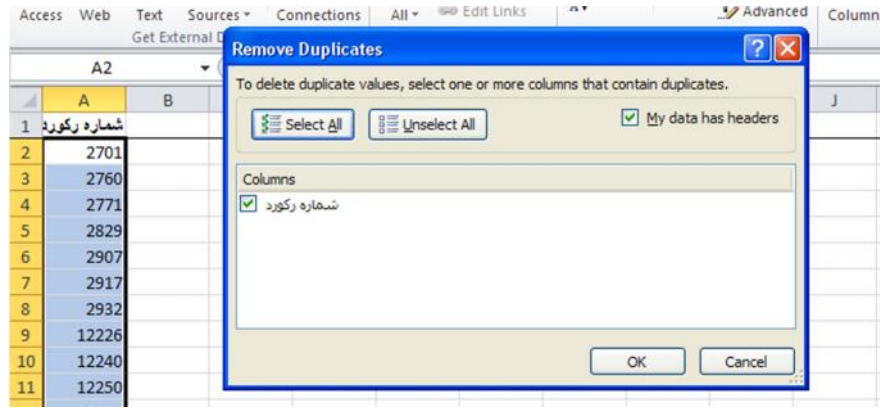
Access Web Text Sources Connections All Edit Links Advanced Column

Get External D

A2

A B J

Remove Duplicates

To delete duplicate values, select one or more columns that contain duplicates.

Select All Unselect All My data has headers

Columns

شماره رکورد

OK Cancel

| | A |
|---|---|
| 1 | شماره رکورد |
| 2 | 2701 |
| 3 | 2760 |
| 4 | 2771 |
| 5 | 2829 |
| 6 | 2907 |
| 7 | 2917 |
| 8 | 2932 |
| 9 | 12226 |
| 10 | 12240 |
| 11 | 12250 |